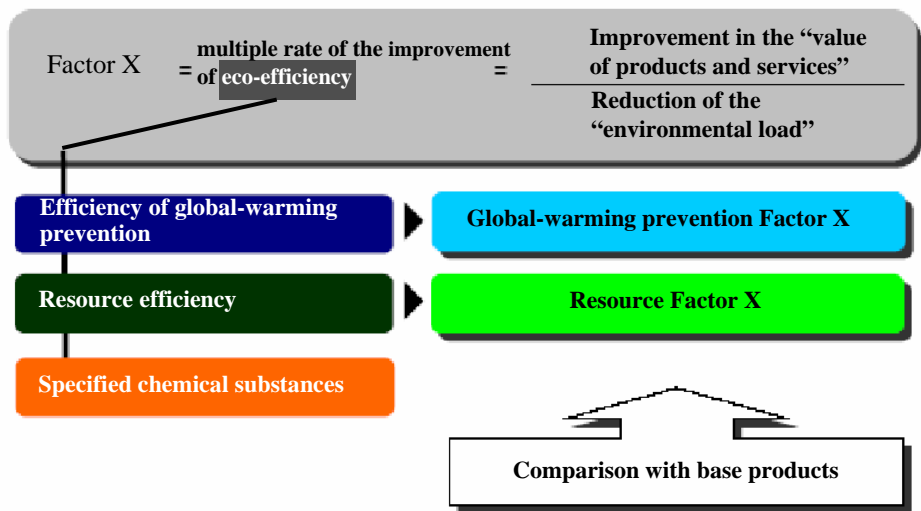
Factor X = multiple rate of the improvement of eco-efficiency = $\frac{\text{Improvement in the "value of products and services"}}{\text{Reduction of the "environmental load"}}$

Efficiency of global-warming prevention

Global-warming prevention Factor X

Resource efficiency

Resource Factor X

Specified chemical substances

Comparison with base products